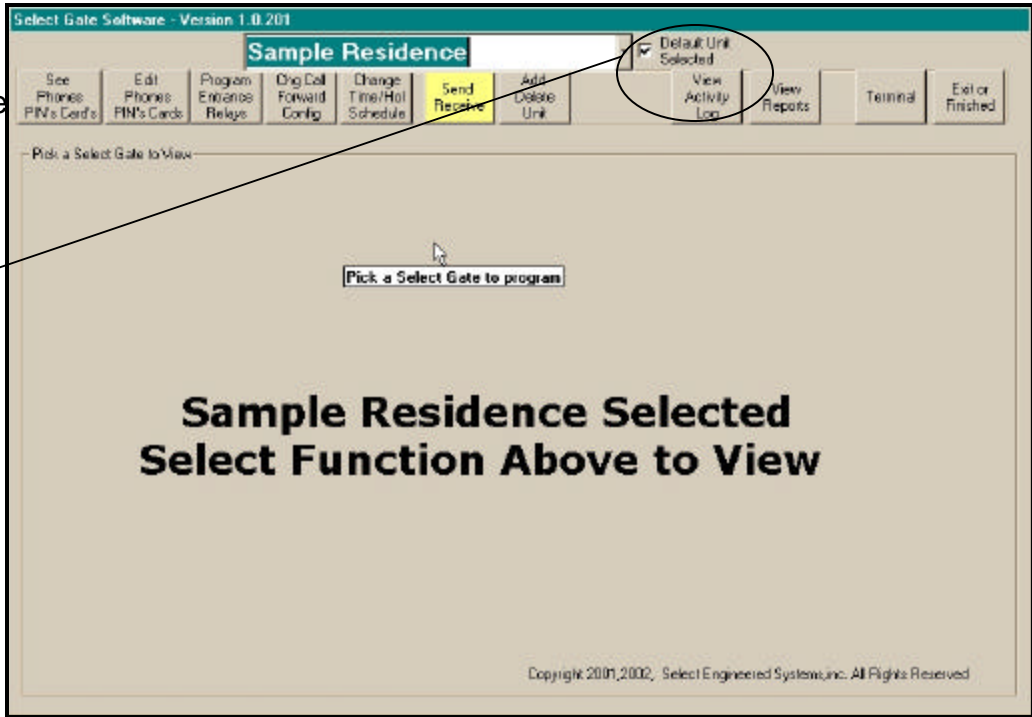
Select Gate Software - Version 1.0.201

Sample Residence

Default Unit Selected

See Phones PIN's Card's

Edit Phones PIN's Cards

Program Entrance Relays

Chg Call Forward Config

Change Time/Hol Schedule

Send Receive

Add Delete Unit

View Activity Log

View Reports

Terminal

Exit or Finished

Pick a Select Gate to View

Pick a Select Gate to program

Sample Residence Selected
Select Function Above to View

Copyright 2001,2002, Select Engineered Systems,inc. All Rights Reserved